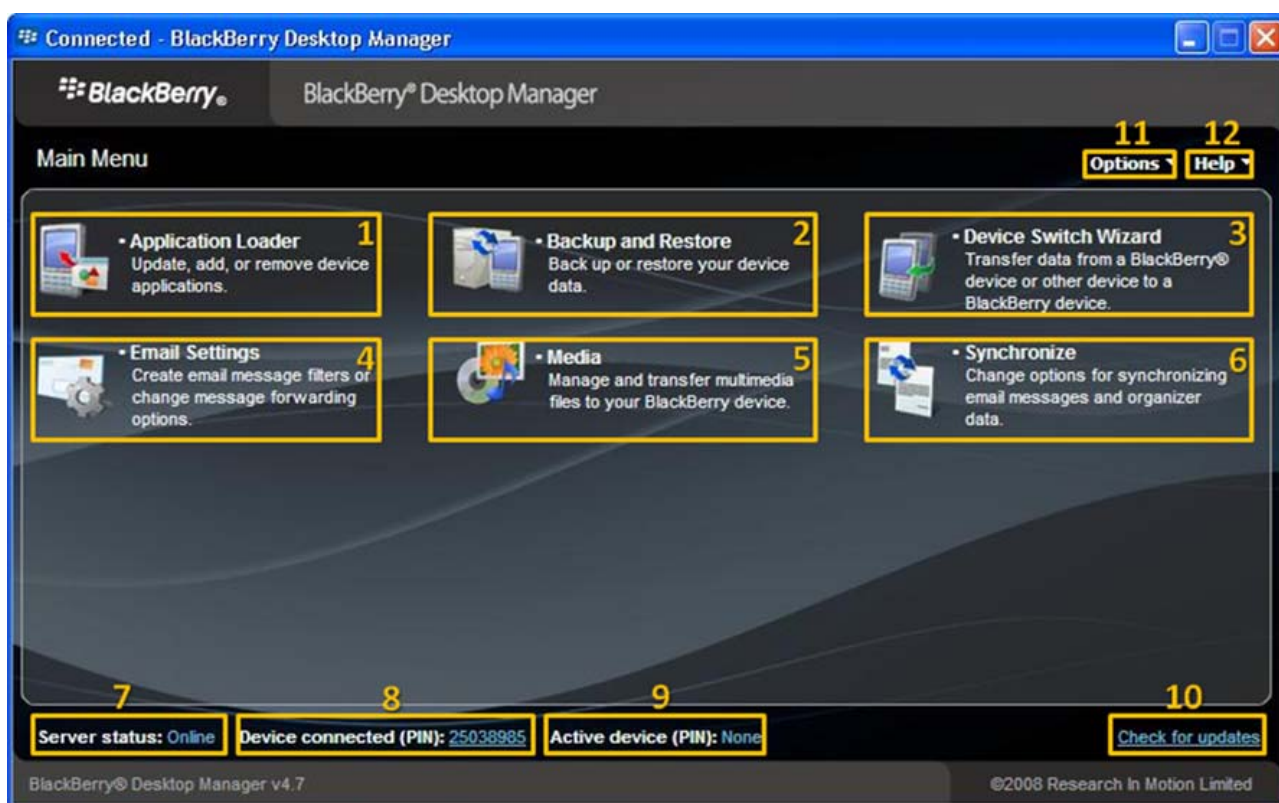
Connected - BlackBerry Desktop Manager

BlackBerry.

BlackBerry® Desktop Manager

Main Menu

11
Options

12
Help

• Application Loader
Update, add, or remove device applications.
1

• Backup and Restore
Back up or restore your device data.
2

• Device Switch Wizard
Transfer data from a BlackBerry® device or other device to a BlackBerry device.
3

• Email Settings
Create email message filters or change message forwarding options.
4

• Media
Manage and transfer multimedia files to your BlackBerry device.
5

• Synchronize
Change options for synchronizing email messages and organizer data.
6

7
Server status: Online

8
Device connected (PIN): 25038985

9
Active device (PIN): None

10
Check for updates

BlackBerry® Desktop Manager v4.7

©2008 Research In Motion Limited